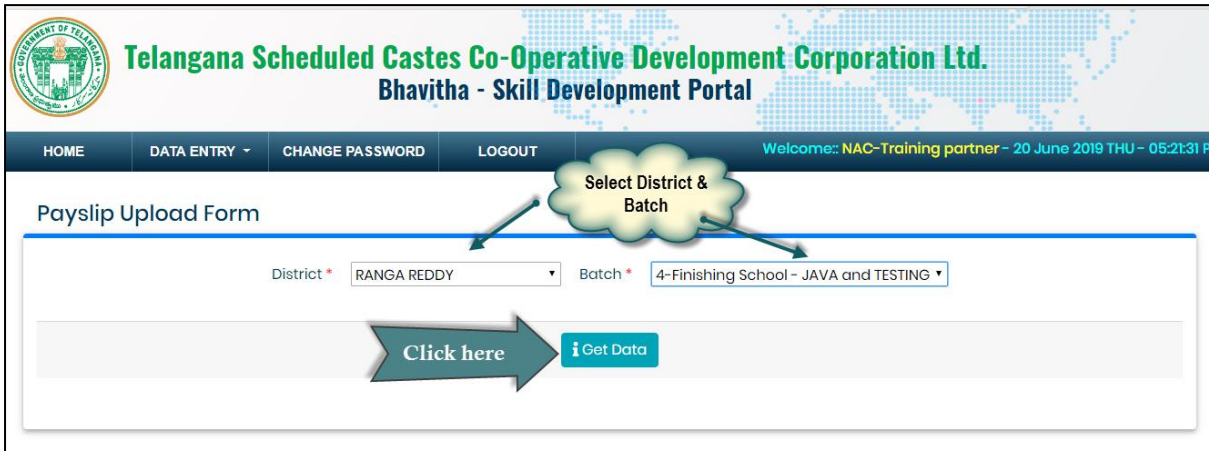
GOVERNMENT OF TELANGANA

Telangana Scheduled Castes Co-Operative Development Corporation Ltd.
Bhavitha - Skill Development Portal

HOME | DATA ENTRY ▾ | CHANGE PASSWORD | LOGOUT

Welcome:: NAC-Training partner - 20 June 2019 THU - 05:21:31 P

Select District & Batch

Payslip Upload Form

District * RANGA REDDY ▾ Batch * 4-Finishing School - JAVA and TESTING ▾

Click here

Get Data